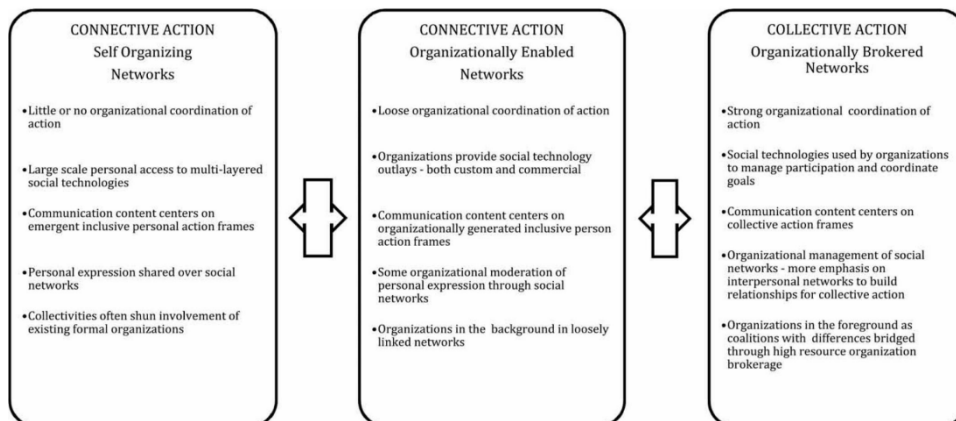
CONNECTIVE ACTION
Self Organizing
Networks

•Little or no organizational coordination of action

•Large scale personal access to multi-layered social technologies

•Communication content centers on emergent inclusive personal action frames

•Personal expression shared over social networks

•Collectivities often shun involvement of existing formal organizations

CONNECTIVE ACTION
Organizationally Enabled
Networks

•Loose organizational coordination of action

•Organizations provide social technology outlays - both custom and commercial

•Communication content centers on organizationally generated inclusive person action frames

•Some organizational moderation of personal expression through social networks

•Organizations in the background in loosely linked networks

COLLECTIVE ACTION
Organizationally Brokered
Networks

•Strong organizational coordination of action

•Social technologies used by organizations to manage participation and coordinate goals

•Communication content centers on collective action frames

•Organizational management of social networks - more emphasis on interpersonal networks to build relationships for collective action

•Organizations in the foreground as coalitions with differences bridged through high resource organization brokerage